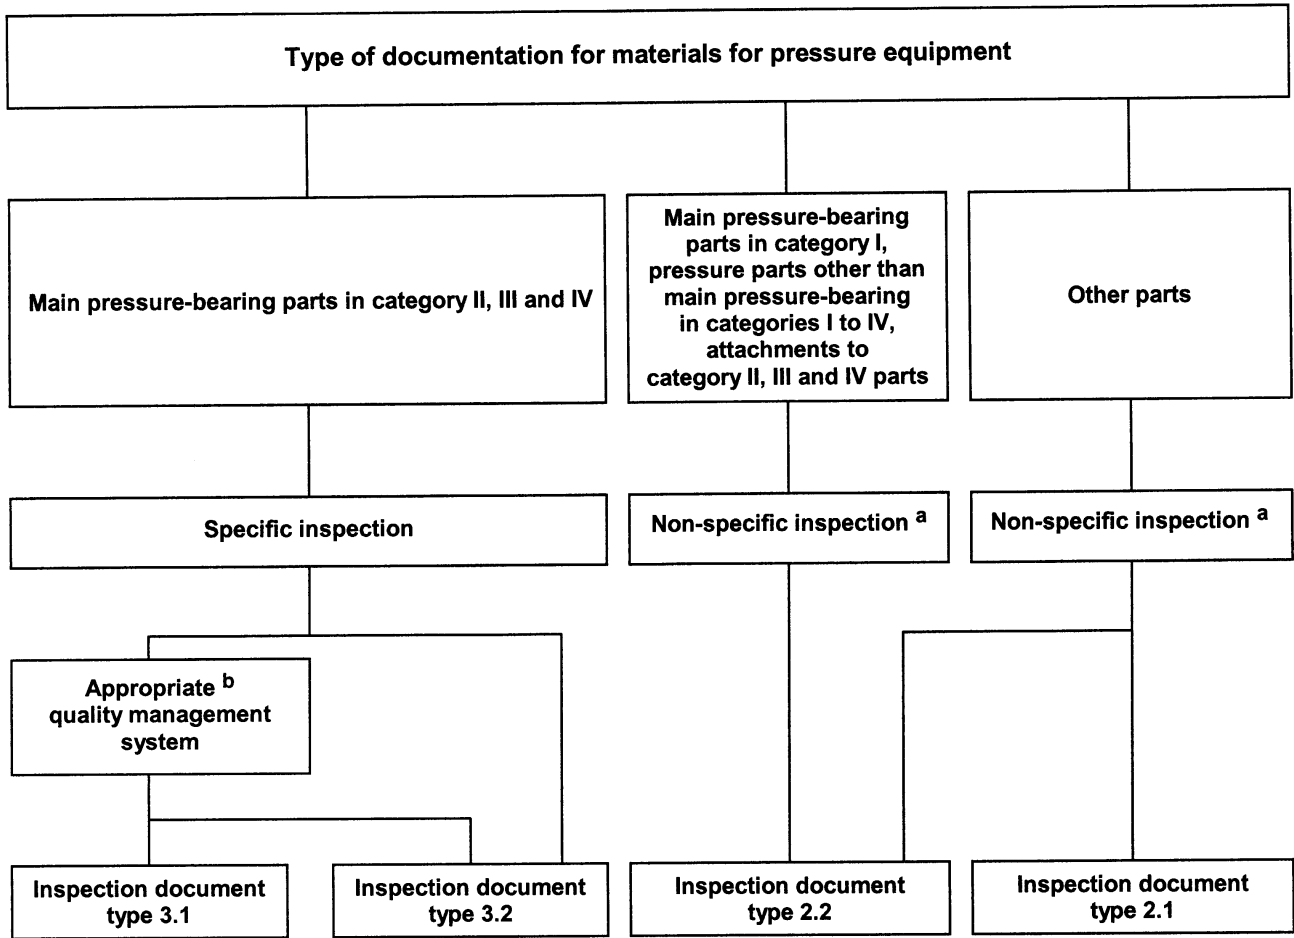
Type of documentation for materials for pressure equipment

Main pressure-bearing parts in category II, III and IV

Main pressure-bearing parts in category I, pressure parts other than main pressure-bearing in categories I to IV, attachments to category II, III and IV parts

Other parts

Specific inspection

Non-specific inspection $^{a}$

Non-specific inspection $^{a}$

Appropriate $^{b}$ quality management system

Inspection document type 3.1

Inspection document type 3.2

Inspection document type 2.2

Inspection document type 2.1